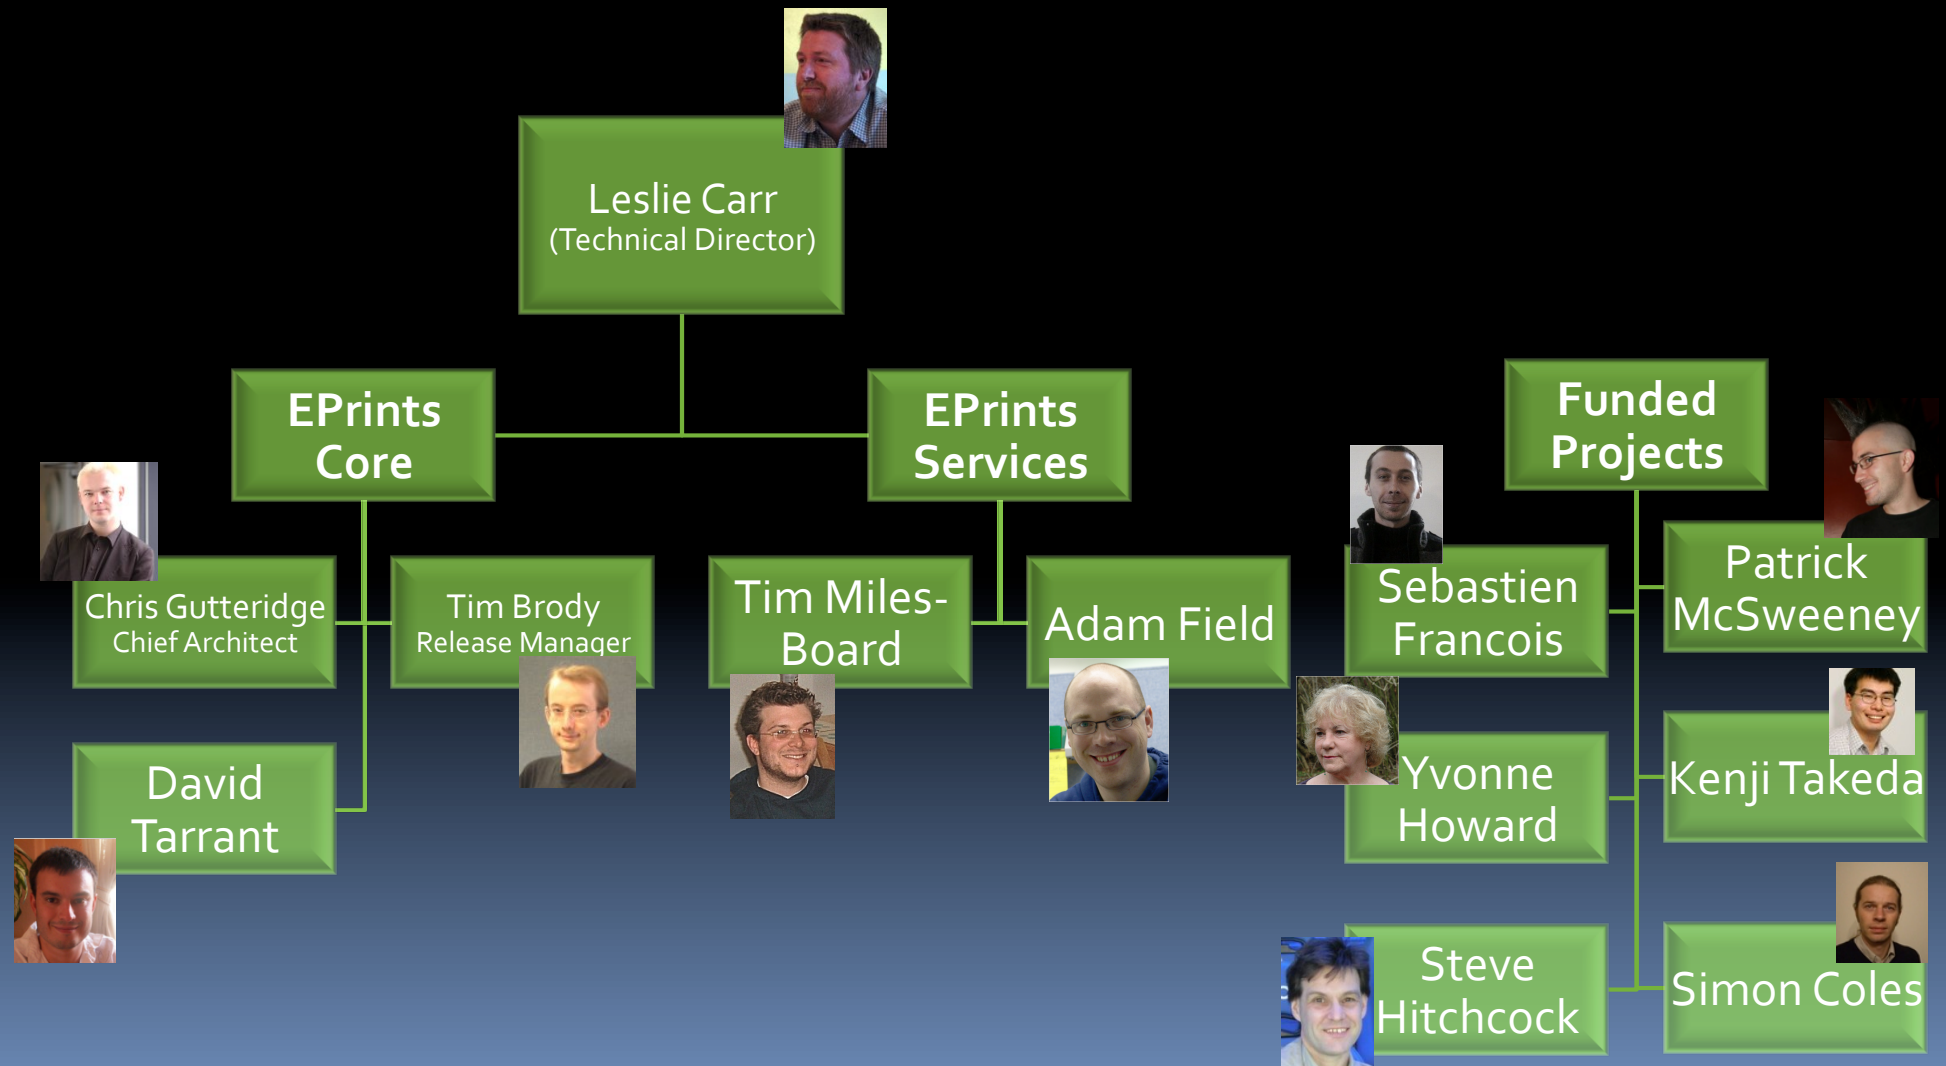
Leslie Carr
(Technical Director)

EPrints Core

EPrints Services

Funded Projects

Chris Gutteridge
Chief Architect

Tim Brody
Release Manager

Tim Miles-Board

Adam Field

Sebastien Francois

Patrick McSweeney

David Tarrant

Yvonne Howard

Kenji Takeda

Steve Hitchcock

Simon Coles